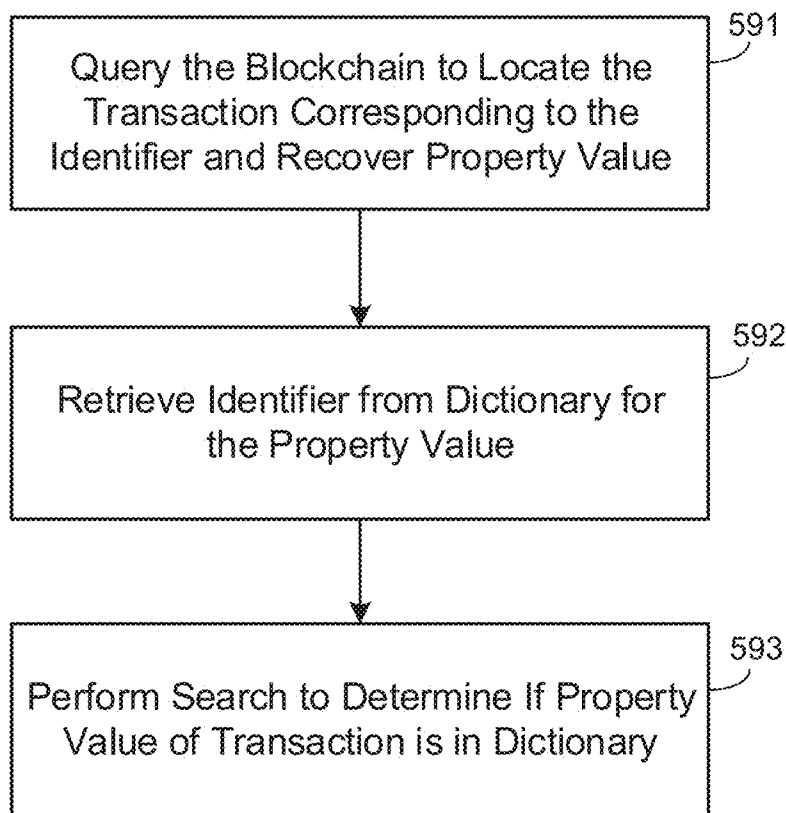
591

Query the Blockchain to Locate the Transaction Corresponding to the Identifier and Recover Property Value

592

Retrieve Identifier from Dictionary for the Property Value

593

Perform Search to Determine If Property Value of Transaction is in Dictionary